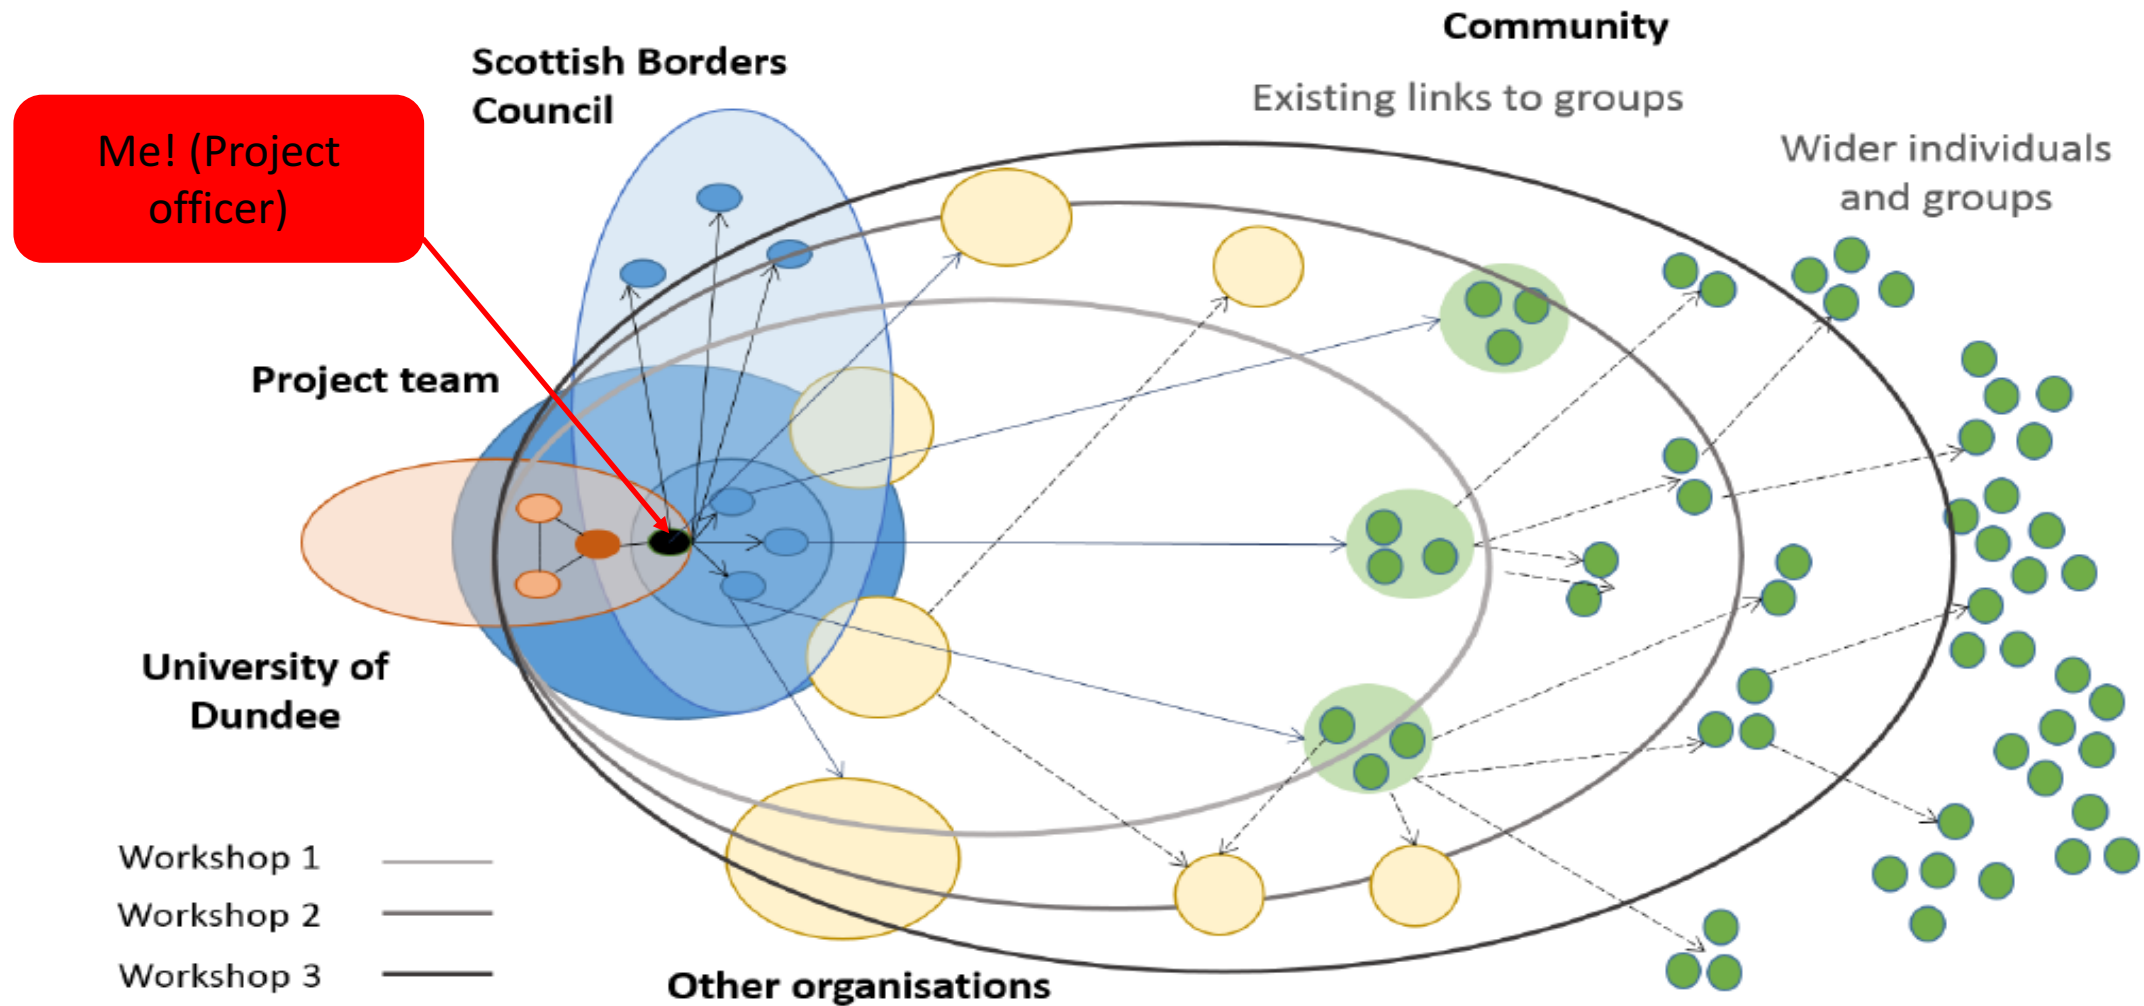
Community

Scottish Borders Council

Existing links to groups

Me! (Project officer)

Wider individuals and groups

Project team

University of Dundee

Workshop 1
Workshop 2
Workshop 3

Other organisations